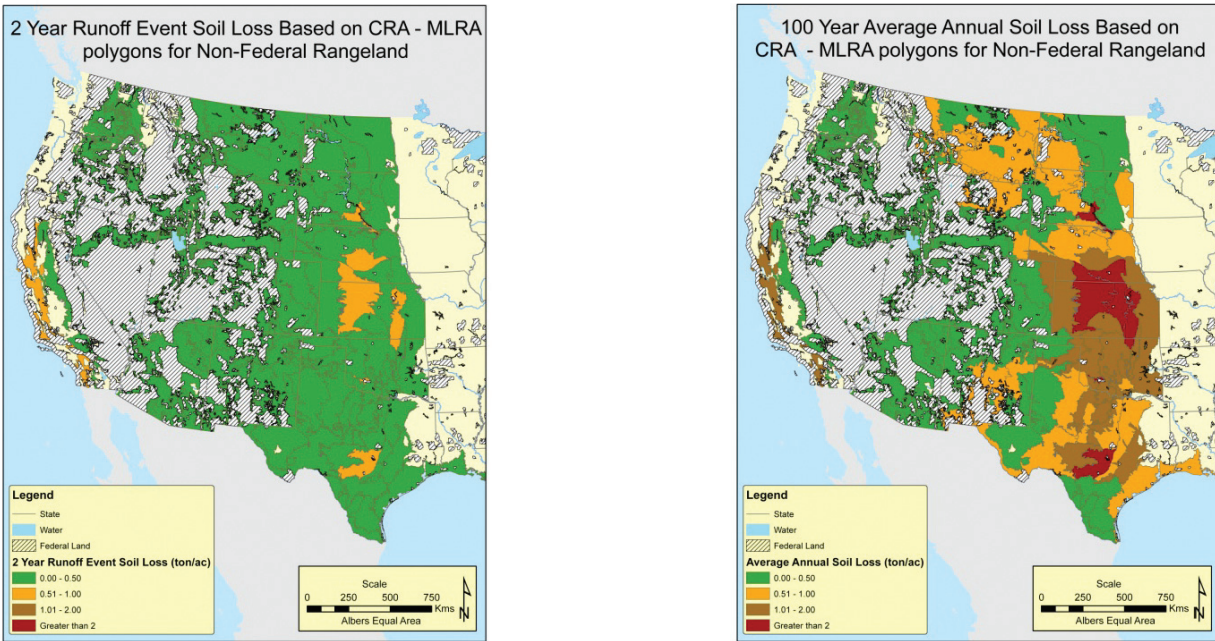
2 Year Runoff Event Soil Loss Based on CRA - MLRA polygons for Non-Federal Rangeland

Legend
State
Water
Federal Land
2 Year Runoff Event Soil Loss (ton/ac)
0.00 - 0.50
0.51 - 1.00
1.01 - 2.00
Greater than 2

Scale
0 250 500 750 Kms
Albers Equal Area
N

100 Year Average Annual Soil Loss Based on CRA - MLRA polygons for Non-Federal Rangeland

Legend
State
Water
Federal Land
Average Annual Soil Loss (ton/ac)
0.00 - 0.50
0.51 - 1.00
1.01 - 2.00
Greater than 2

Scale
0 250 500 750 Kms
Albers Equal Area
N